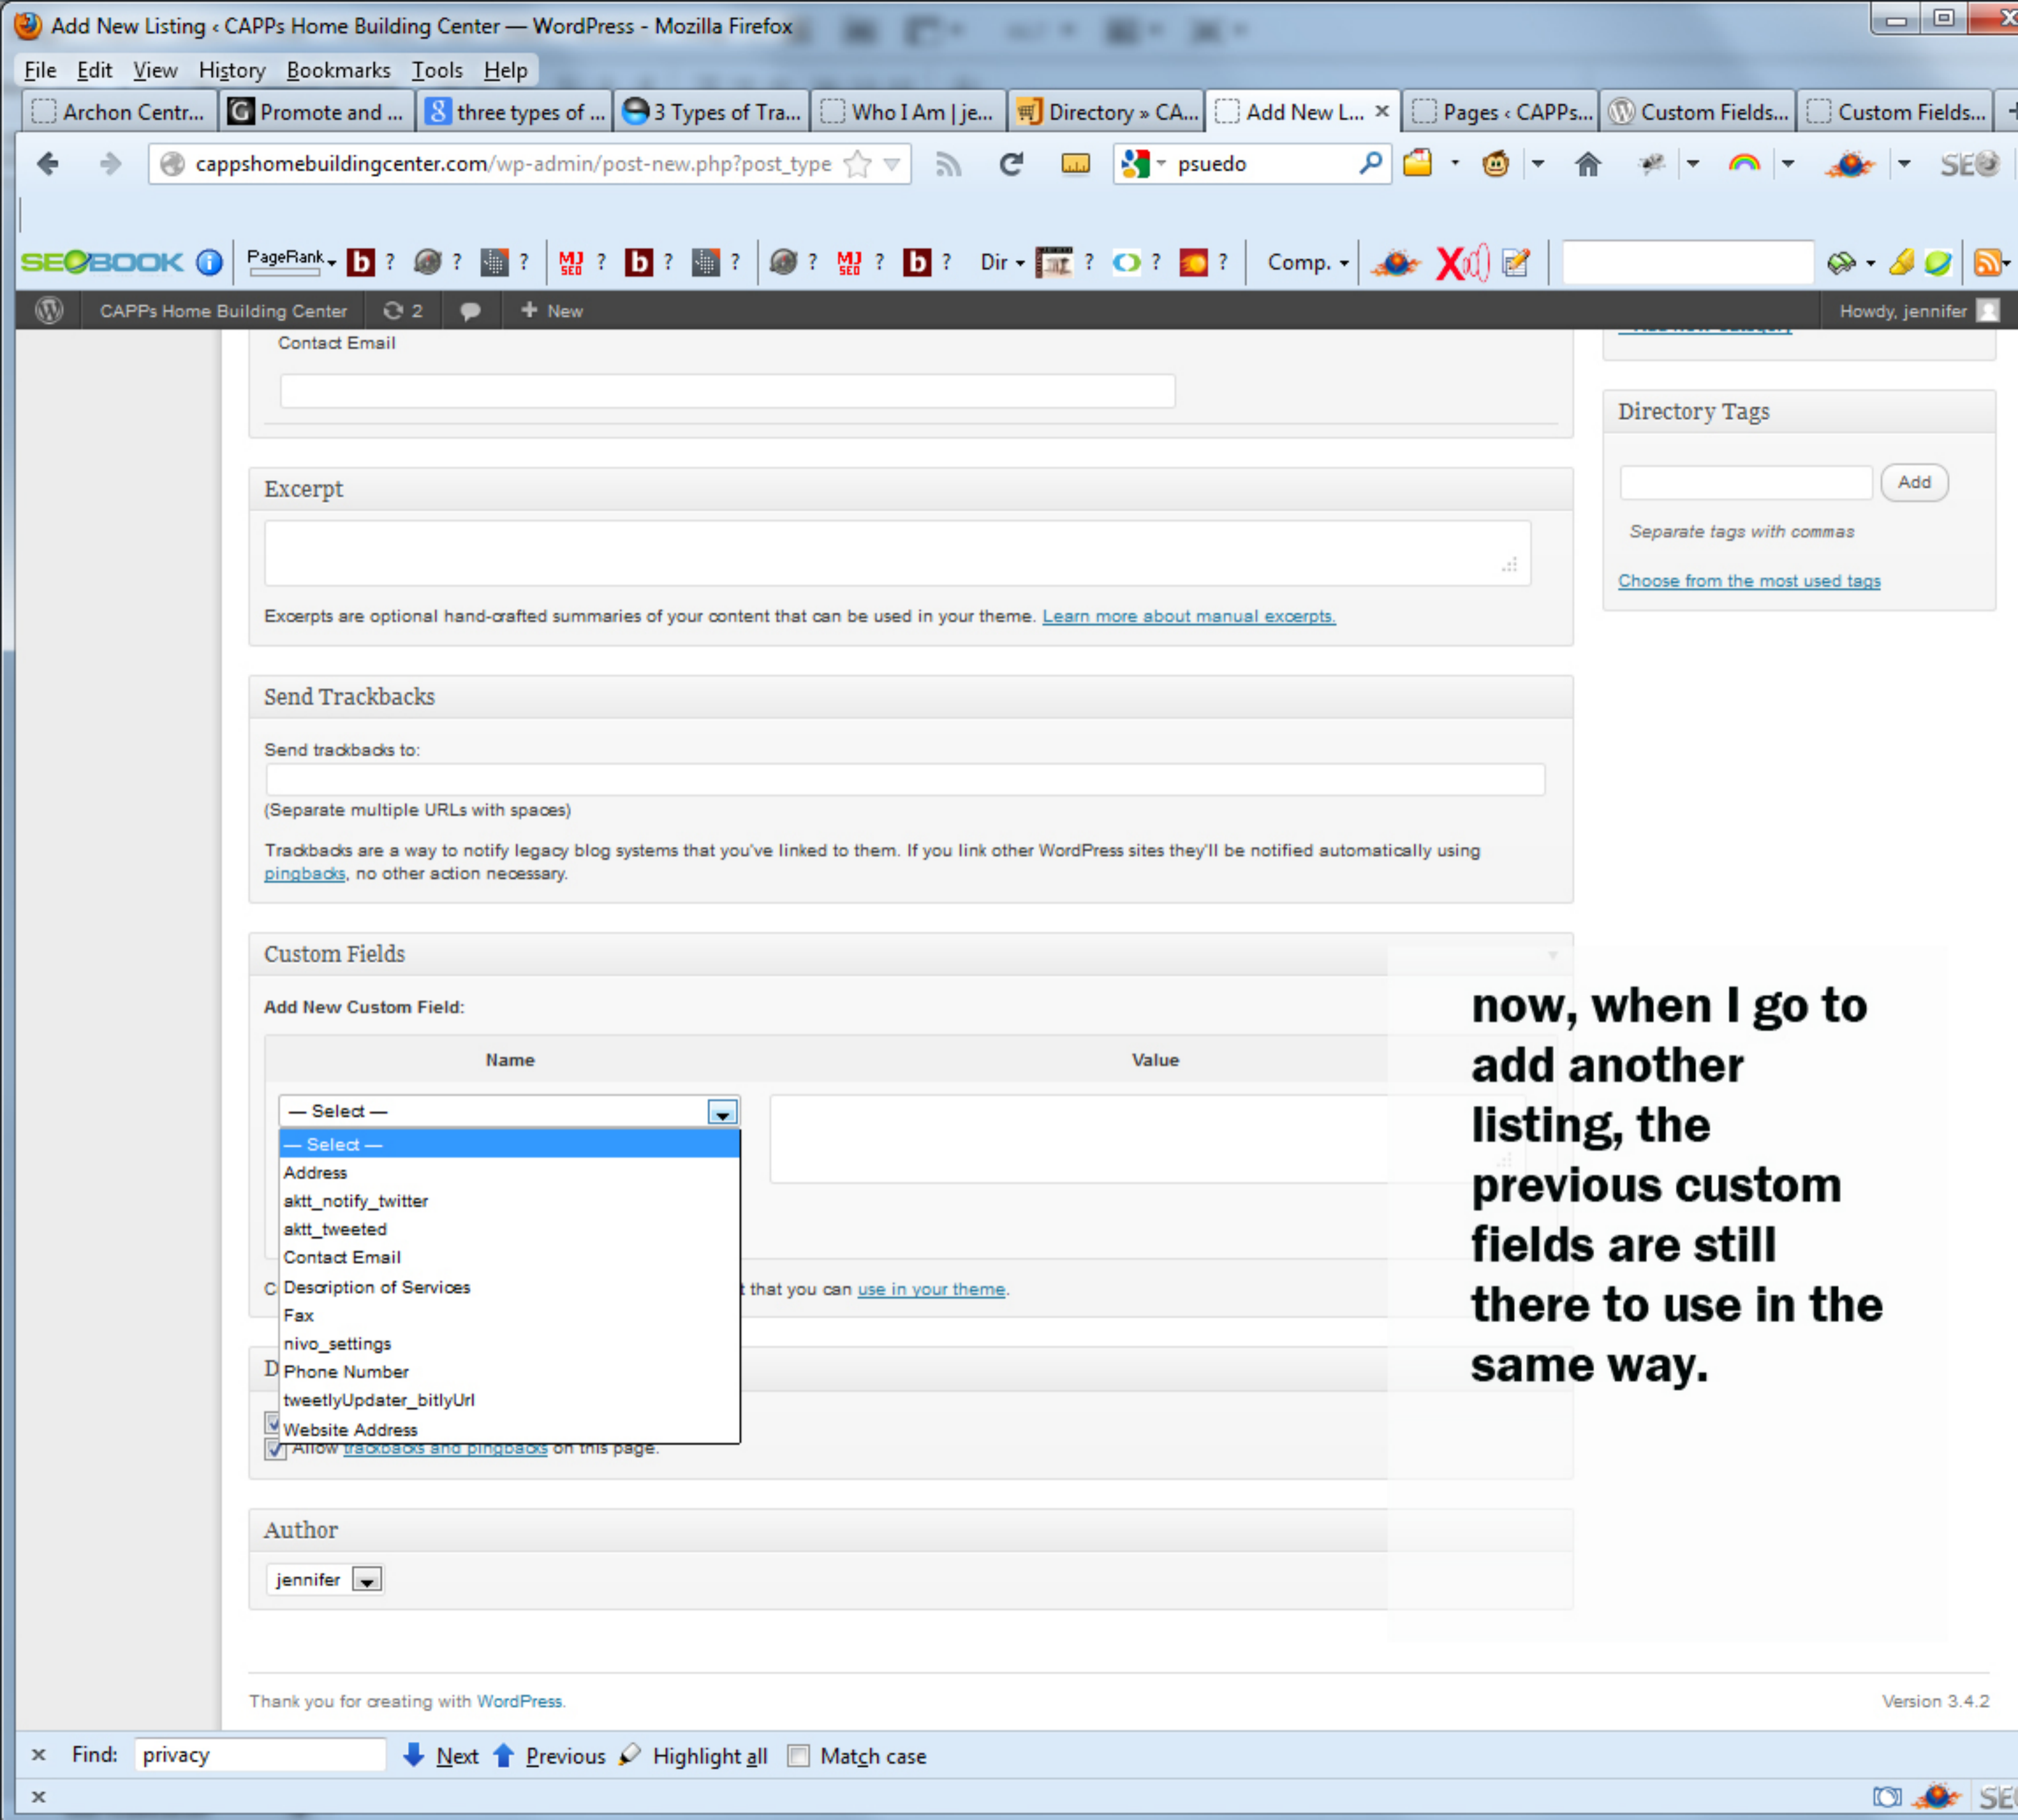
Add New Listing ‹ CAPPs Home Building Center — WordPress - Mozilla Firefox

File Edit View History Bookmarks Tools Help

Archon Centr... | Promote and ... | three types of ... | 3 Types of Tra... | Who I Am | je... | Directory » CA... | Add New L... × | Pages ‹ CAPPs... | Custom Fields... | Custom Fields...

cappshomebuildingcenter.com/wp-admin/post-new.php?post_type

psuedo

SEOBOOK PageRank b ? ? ? MJ SEO ? b ? ? ? MJ SEO ? b ? Dir ? ? ? Comp.

CAPPs Home Building Center 2 New Howdy, jennifer

Contact Email

Excerpt

Excerpts are optional hand-crafted summaries of your content that can be used in your theme. Learn more about manual excerpts.

Send Trackbacks

Send trackbacks to:

(Separate multiple URLs with spaces)

Trackbacks are a way to notify legacy blog systems that you've linked to them. If you link other WordPress sites they'll be notified automatically using pingbacks, no other action necessary.

Custom Fields

Add New Custom Field:

| Name | Value |
|---|---|
| — Select — | |

— Select —
Address
aktt_notify_twitter
aktt_tweeted
Contact Email
Description of Services
Fax
nivo_settings
Phone Number
tweetlyUpdater_bitlyUrl
Website Address

C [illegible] that you can use in your theme.

D

Allow trackbacks and pingbacks on this page.

Author

jennifer

Directory Tags

Add

Separate tags with commas

Choose from the most used tags

now, when I go to add another listing, the previous custom fields are still there to use in the same way.

Thank you for creating with WordPress.

Version 3.4.2

Find: privacy Next Previous Highlight all Match case